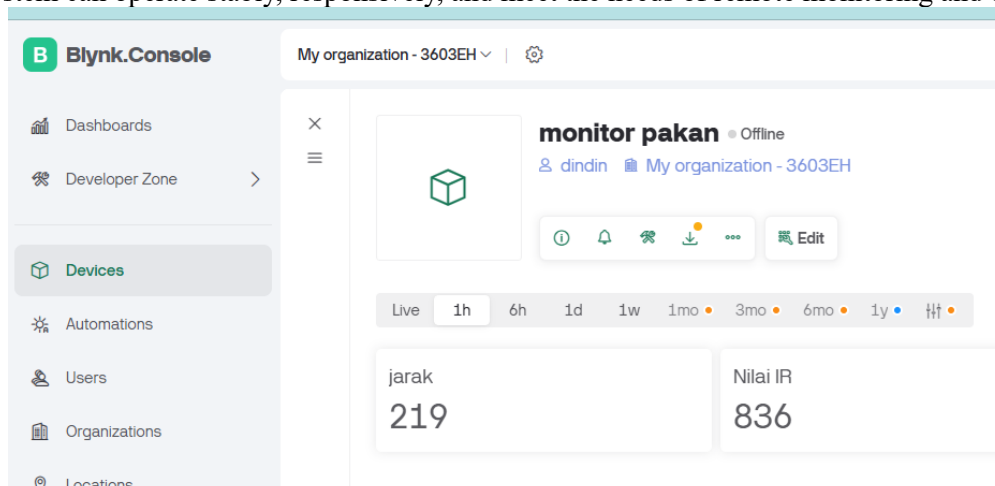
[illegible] can operate safely, responsively, and meet the needs of remote monitoring and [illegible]

B Blynk.Console

My organization - 3603EH

Dashboards

Developer Zone

Devices

Automations

Users

Organizations

Locations

monitor pakan • Offline

dindin My organization - 3603EH

Edit

Live 1h 6h 1d 1w 1mo 3mo 6mo 1y

jarak
219

Nilai IR
836